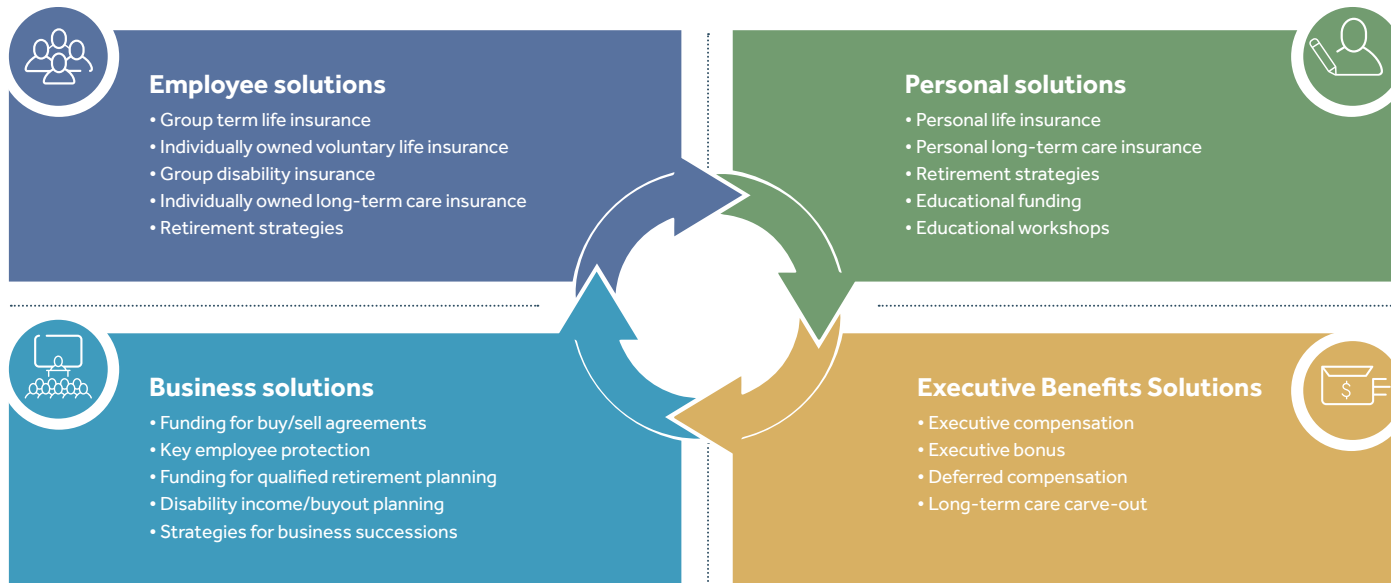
Employee solutions
• Group term life insurance
• Individually owned voluntary life insurance
• Group disability insurance
• Individually owned long-term care insurance
• Retirement strategies

Personal solutions
• Personal life insurance
• Personal long-term care insurance
• Retirement strategies
• Educational funding
• Educational workshops

Business solutions
• Funding for buy/sell agreements
• Key employee protection
• Funding for qualified retirement planning
• Disability income/buyout planning
• Strategies for business successions

Executive Benefits Solutions
• Executive compensation
• Executive bonus
• Deferred compensation
• Long-term care carve-out